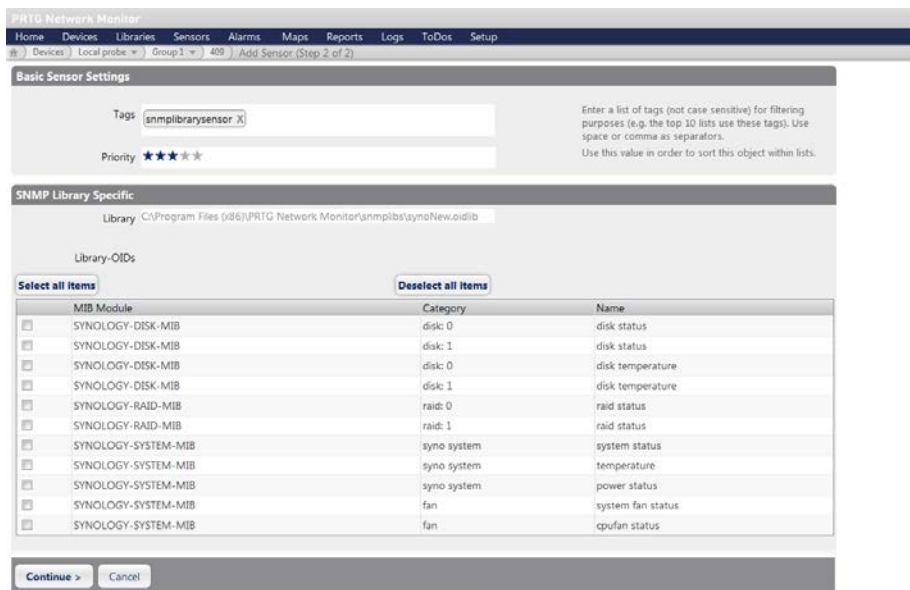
PRTG Network Monitor

Home Devices Libraries Sensors Alarms Maps Reports Logs ToDos Setup

Devices ) Local probe ) Group1 ) 409 ) Add Sensor (Step 2 of 2)

Basic Sensor Settings

Tags snmplibrarysensor X

Enter a list of tags (not case sensitive) for filtering purposes (e.g. the top 10 lists use these tags). Use space or comma as separators.

Priority ★★★★★

Use this value in order to sort this object within lists.

SNMP Library Specific

Library C:\Program Files (x86)\PRTG Network Monitor\snmplibs\synoNew.oidlib

Library-OIDs

Select all items

Deselect all items

| | MIB Module | Category | Name |
|---|---|---|---|
| | SYNOLOGY-DISK-MIB | disk: 0 | disk status |
| | SYNOLOGY-DISK-MIB | disk: 1 | disk status |
| | SYNOLOGY-DISK-MIB | disk: 0 | disk temperature |
| | SYNOLOGY-DISK-MIB | disk: 1 | disk temperature |
| | SYNOLOGY-RAID-MIB | raid: 0 | raid status |
| | SYNOLOGY-RAID-MIB | raid: 1 | raid status |
| | SYNOLOGY-SYSTEM-MIB | syno system | system status |
| | SYNOLOGY-SYSTEM-MIB | syno system | temperature |
| | SYNOLOGY-SYSTEM-MIB | syno system | power status |
| | SYNOLOGY-SYSTEM-MIB | fan | system fan status |
| | SYNOLOGY-SYSTEM-MIB | fan | cpufan status |

Continue > Cancel